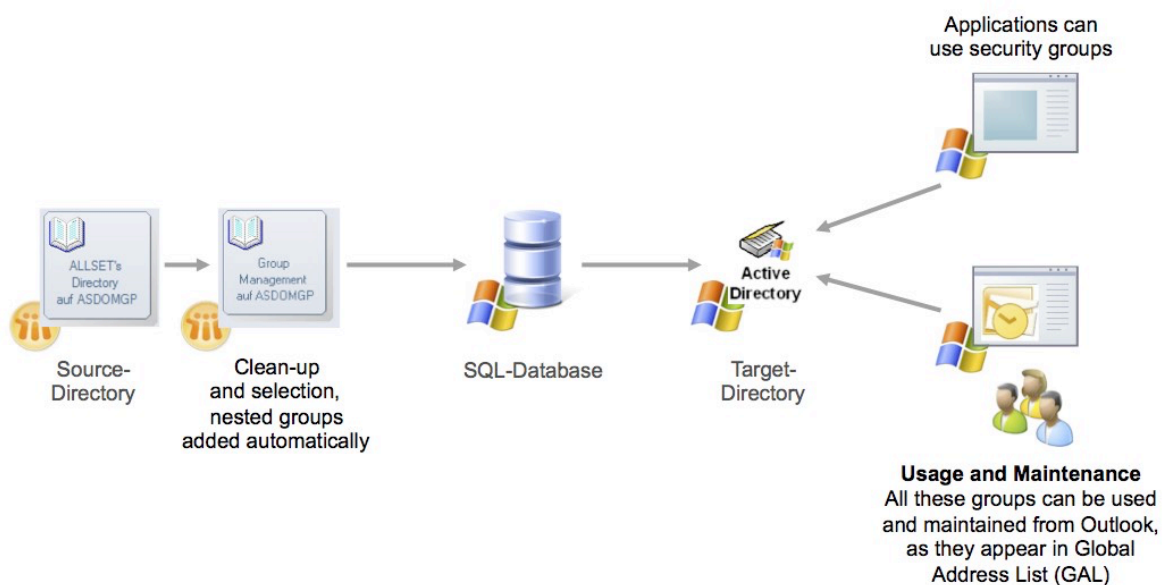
Applications can use security groups

ALLSET's Directory auf ASDOMGP

Group Management auf ASDOMGP

Active Directory

Source-Directory

Clean-up and selection, nested groups added automatically

SQL-Database

Target-Directory

**Usage and Maintenance**
All these groups can be used and maintained from Outlook, as they appear in Global Address List (GAL)